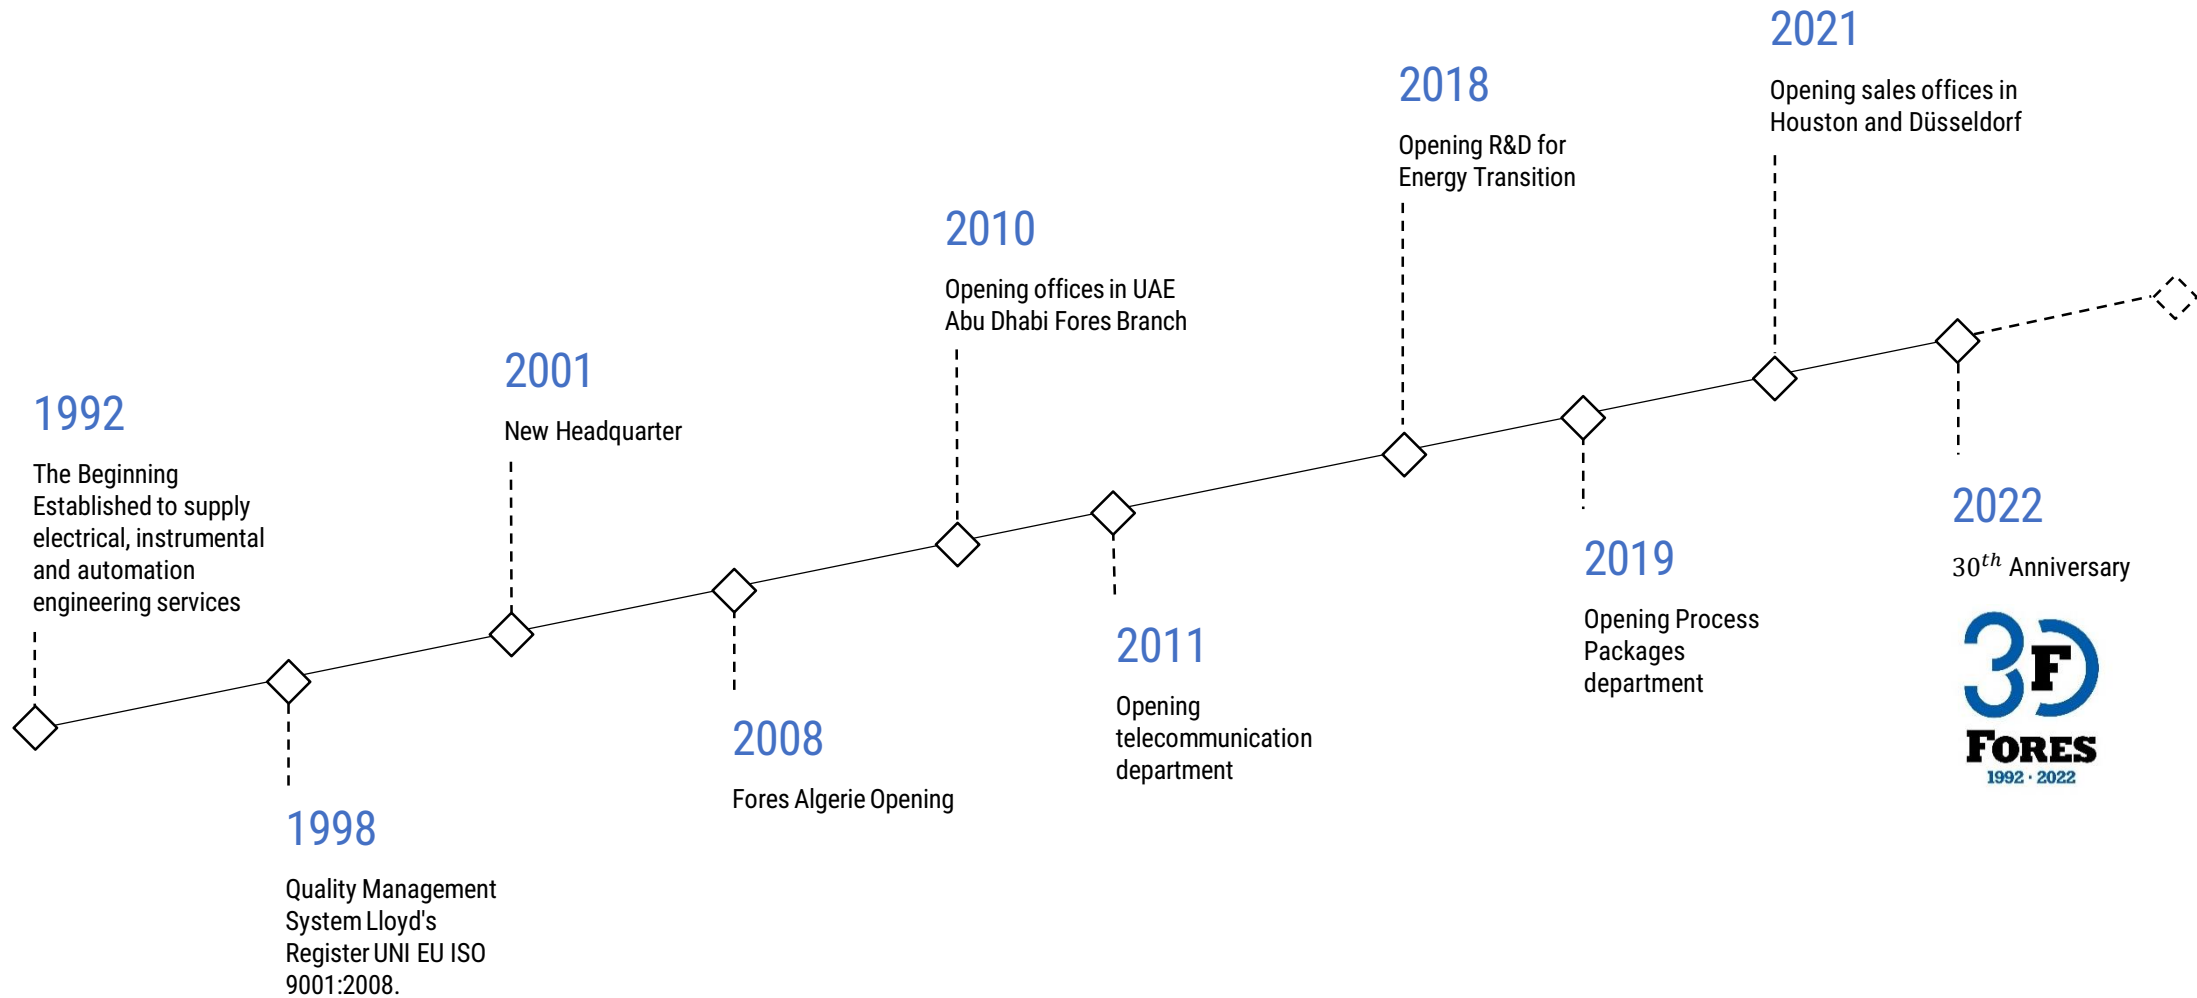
1992

The Beginning
Established to supply electrical, instrumental and automation engineering services

1998

Quality Management System Lloyd's Register UNI EU ISO 9001:2008.

2001

New Headquarter

2008

Fores Algerie Opening

2010

Opening offices in UAE
Abu Dhabi Fores Branch

2011

Opening telecommunication department

2018

Opening R&D for Energy Transition

2019

Opening Process Packages department

2021

Opening sales offices in Houston and Düsseldorf

2022

$30^{th}$ Anniversary

30 F
FORES
1992 · 2022